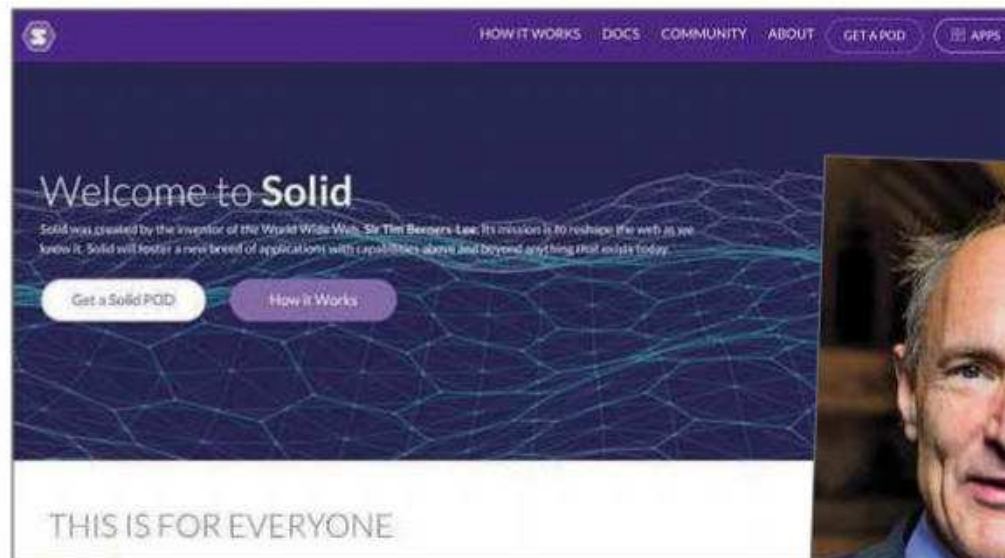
HOW IT WORKS DOCS COMMUNITY ABOUT GET A POD APPS

Welcome to **Solid**

Solid was created by the inventor of the World Wide Web, Sir Tim Berners-Lee. Its mission is to reshape the web as we know it. Solid will foster a new breed of applications with capabilities above and beyond anything that exists today.

Get a Solid POD How it Works

THIS IS FOR EVERYONE